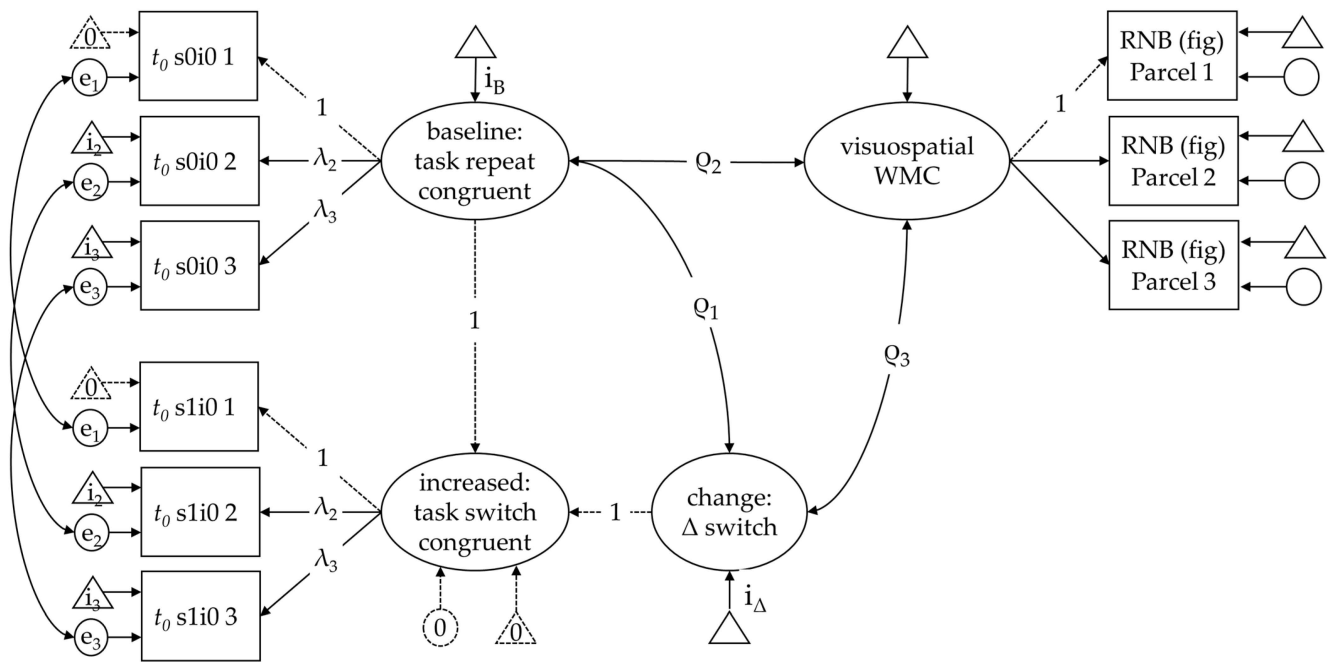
0
$e_1$
$t_0$ s0i0 1
$i_2$
$e_2$
$t_0$ s0i0 2
$i_3$
$e_3$
$t_0$ s0i0 3
0
$e_1$
$t_0$ s1i0 1
$i_2$
$e_2$
$t_0$ s1i0 2
$i_3$
$e_3$
$t_0$ s1i0 3

$i_B$
1
$\lambda_2$
$\lambda_3$
baseline: task repeat congruent
1
1
$\lambda_2$
$\lambda_3$
increased: task switch congruent
0
0

$\varrho_2$
$\varrho_1$
$\varrho_3$

visuospatial WMC
1
RNB (fig) Parcel 1
RNB (fig) Parcel 2
RNB (fig) Parcel 3

1
change: $\Delta$ switch
$i_\Delta$